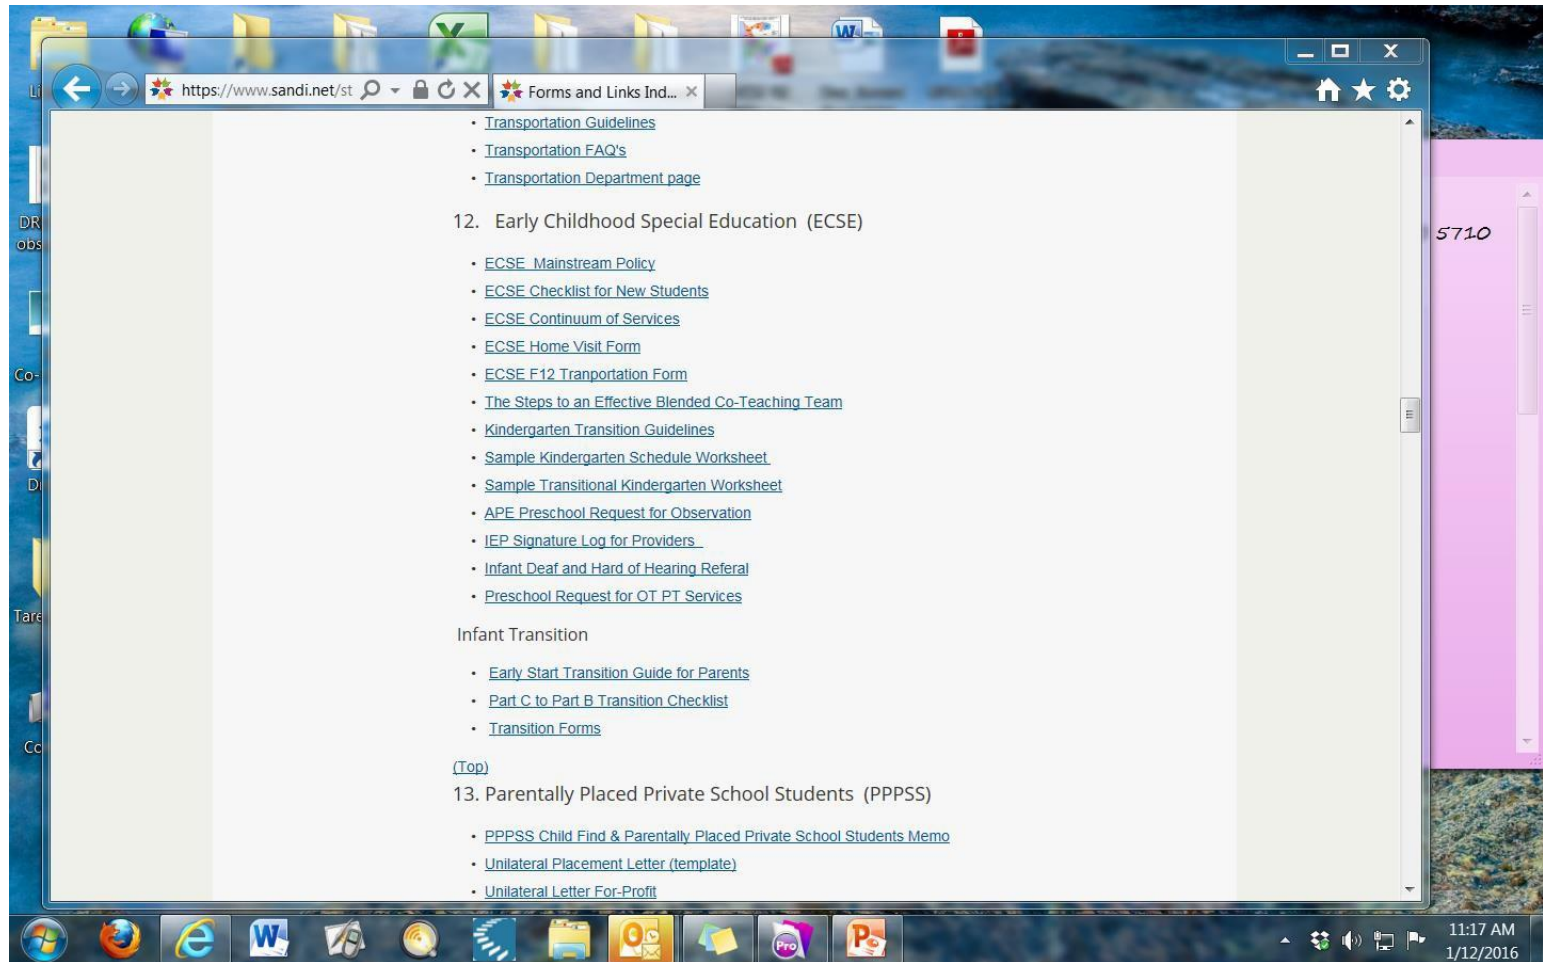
Li

DR
obs

Co-

Di

Tare

Co

https://www.sandi.net/st

Forms and Links Ind...

- Transportation Guidelines
- Transportation FAQ's
- Transportation Department page

12. Early Childhood Special Education (ECSE)

- ECSE Mainstream Policy
- ECSE Checklist for New Students
- ECSE Continuum of Services
- ECSE Home Visit Form
- ECSE F12 Tranportation Form
- The Steps to an Effective Blended Co-Teaching Team
- Kindergarten Transition Guidelines
- Sample Kindergarten Schedule Worksheet
- Sample Transitional Kindergarten Worksheet
- APE Preschool Request for Observation
- IEP Signature Log for Providers
- Infant Deaf and Hard of Hearing Referal
- Preschool Request for OT PT Services

Infant Transition

- Early Start Transition Guide for Parents
- Part C to Part B Transition Checklist
- Transition Forms

(Top)

13. Parentally Placed Private School Students (PPPSS)

- PPPSS Child Find & Parentally Placed Private School Students Memo
- Unilateral Placement Letter (template)
- Unilateral Letter For-Profit

5710

11:17 AM
1/12/2016